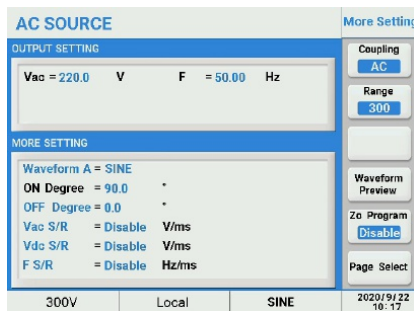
AC SOURCE

More Setting

OUTPUT SETTING

Vac = 220.0 V F = 50.00 Hz

MORE SETTING

Waveform A = SINE
ON Degree = 90.0 °
OFF Degree = 0.0 °
Vac S/R = Disable V/ms
Vdc S/R = Disable V/ms
F S/R = Disable Hz/ms

Coupling
AC

Range
300

Waveform Preview

Zo Program
Disable

Page Select

300V | Local | SINE | 2020/9/22 10:17